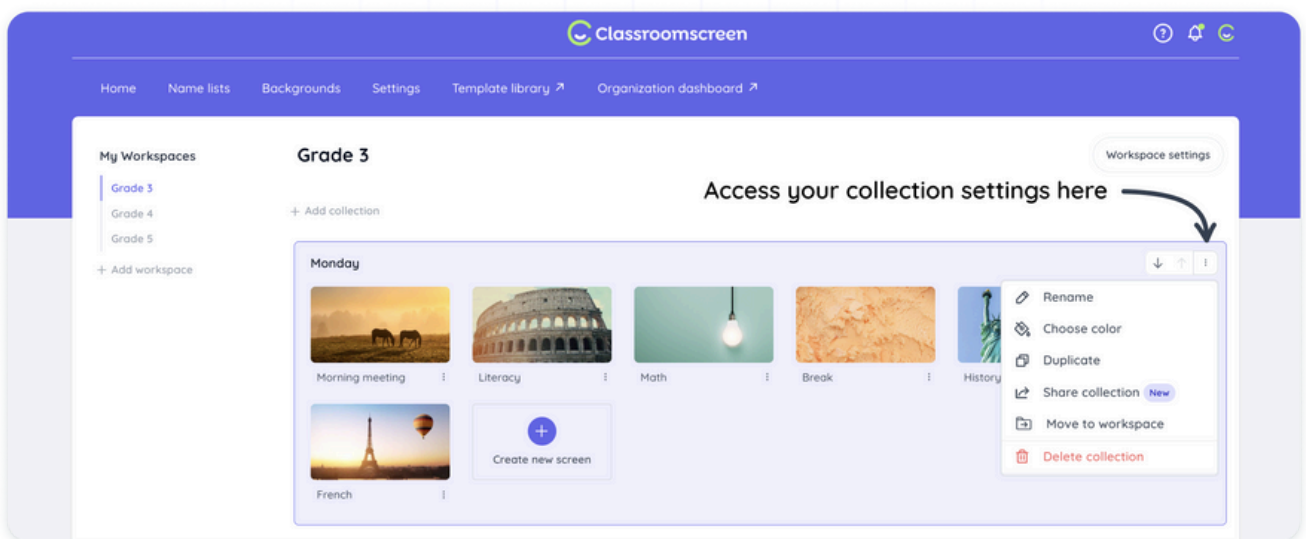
Classroomscreen

Home Name lists Backgrounds Settings Template library ↗ Organization dashboard ↗

My Workspaces
Grade 3
Grade 4
Grade 5
+ Add workspace

Grade 3

Workspace settings

Access your collection settings here

+ Add collection

Monday

Morning meeting
Literacy
Math
Break
History
French
Create new screen

Rename
Choose color
Duplicate
Share collection New
Move to workspace
Delete collection